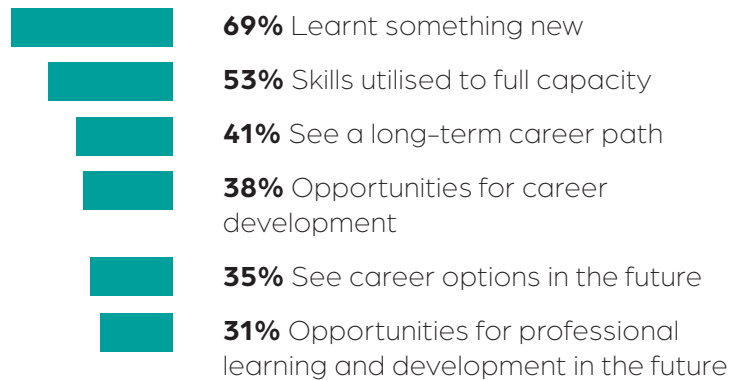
69% Learnt something new

53% Skills utilised to full capacity

41% See a long-term career path

38% Opportunities for career development

35% See career options in the future

31% Opportunities for professional learning and development in the future